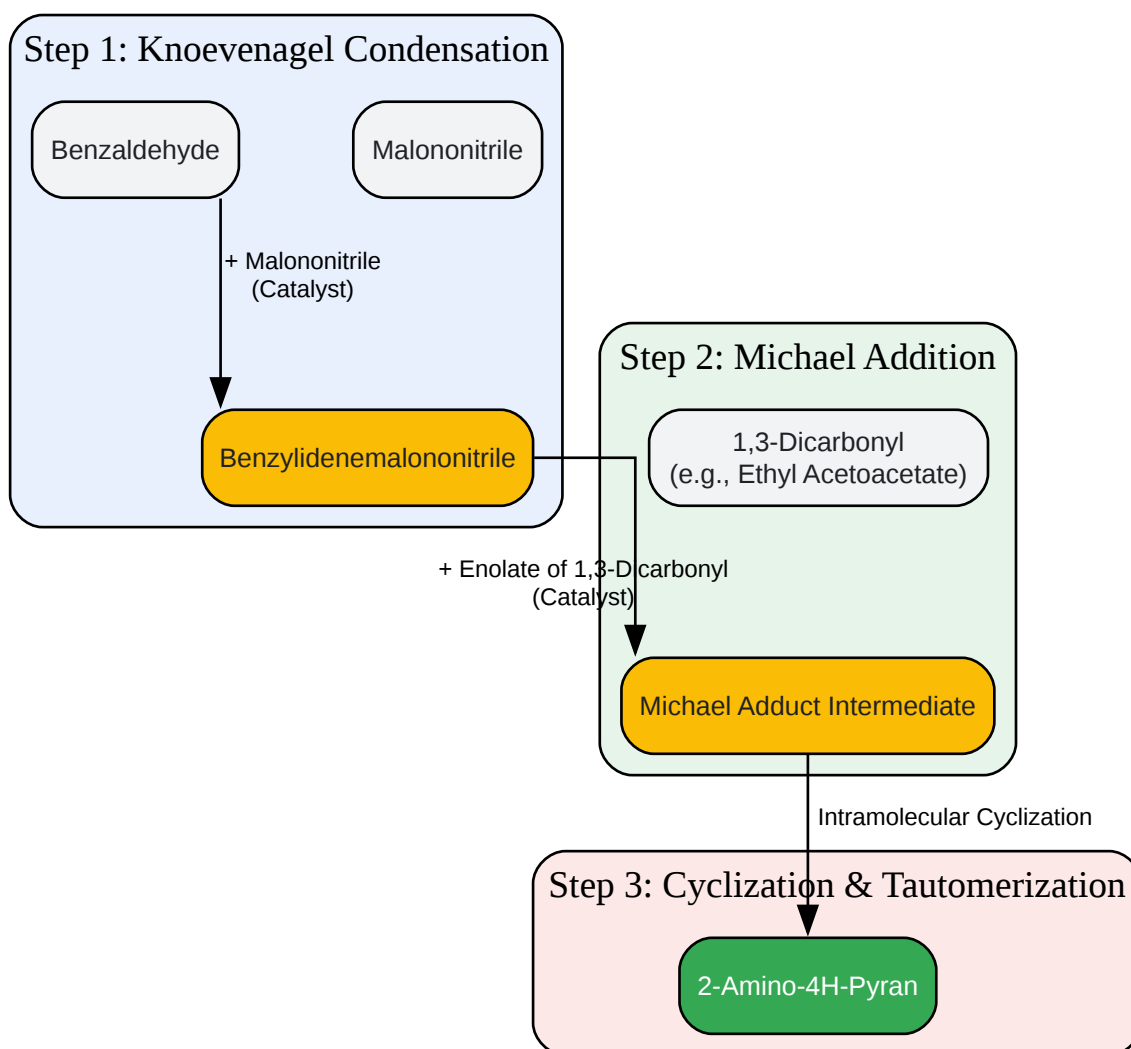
Step 1: Knoevenagel Condensation

Benzaldehyde

Malononitrile

+ Malononitrile (Catalyst)

Benzylidenemalononitrile

Step 2: Michael Addition

1,3-Dicarbonyl (e.g., Ethyl Acetoacetate)

+ Enolate of 1,3-Dicarbonyl (Catalyst)

Michael Adduct Intermediate

Intramolecular Cyclization

Step 3: Cyclization & Tautomerization

2-Amino-4H-Pyran